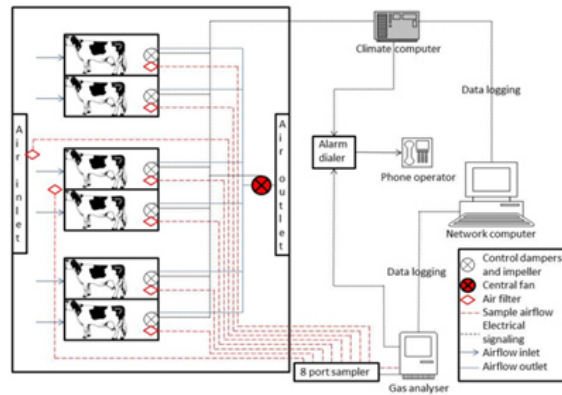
Climate computer

Data logging

A
i
r

i
n
l
e
t

A
i
r

o
u
t
l
e
t

Alarm dialer

Phone operator

Network computer

Data logging

Control dampers and impeller
Central fan
Air filter
Sample airflow
Electrical signaling
Airflow inlet
Airflow outlet

8 port sampler

Gas analyser